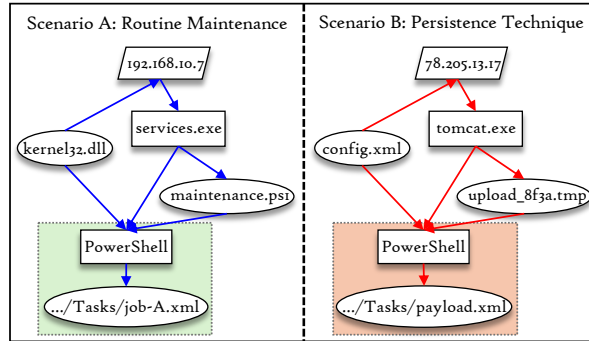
Scenario A: Routine Maintenance

192.168.10.7

services.exe

kernel32.dll

maintenance.ps1

PowerShell

.../Tasks/job-A.xml

Scenario B: Persistence Technique

78.205.13.17

tomcat.exe

config.xml

upload_8f3a.tmp

PowerShell

.../Tasks/payload.xml